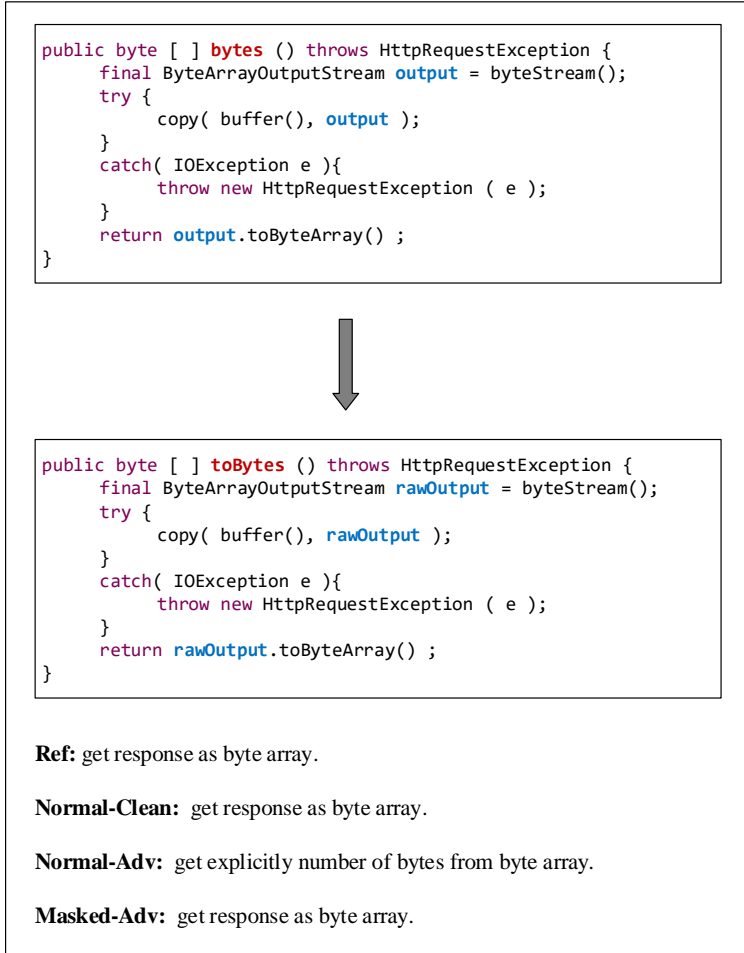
public byte [ ] bytes () throws HttpRequestException {
      final ByteArrayOutputStream output = byteStream();
      try {
            copy( buffer(), output );
      }
      catch( IOException e ){
            throw new HttpRequestException ( e );
      }
      return output.toByteArray() ;
}

public byte [ ] toBytes () throws HttpRequestException {
      final ByteArrayOutputStream rawOutput = byteStream();
      try {
            copy( buffer(), rawOutput );
      }
      catch( IOException e ){
            throw new HttpRequestException ( e );
      }
      return rawOutput.toByteArray() ;
}

Ref: get response as byte array.

Normal-Clean: get response as byte array.

Normal-Adv: get explicitly number of bytes from byte array.

Masked-Adv: get response as byte array.